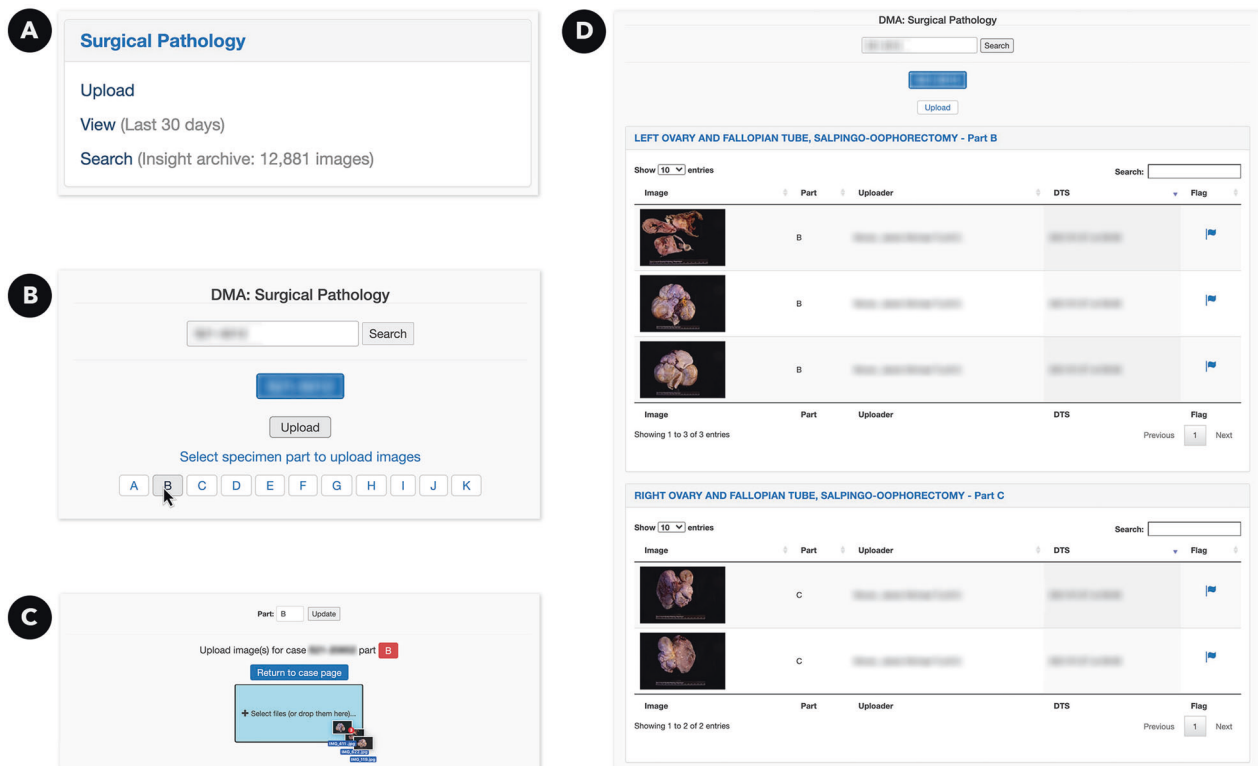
A

Surgical Pathology

Upload

View (Last 30 days)

Search (Insight archive: 12,881 images)

B

DMA: Surgical Pathology

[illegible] Search

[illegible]

Upload

Select specimen part to upload images

A B C D E F G H I J K

C

Part: B Update

Upload image(s) for case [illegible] part B

Return to case page

+ Select files (or drop them here)...

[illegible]

D

DMA: Surgical Pathology

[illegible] Search

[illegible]

Upload

LEFT OVARY AND FALLOPIAN TUBE, SALPINGO-OOPHORECTOMY - Part B

Show 10 entries

Search:

| Image | Part | Uploader | DTS | Flag |
|---|---|---|---|---|
| | B | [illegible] | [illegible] | |
| | B | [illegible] | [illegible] | |
| | B | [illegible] | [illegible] | |
| Image | Part | Uploader | DTS | Flag |

Showing 1 to 3 of 3 entries

Previous 1 Next

RIGHT OVARY AND FALLOPIAN TUBE, SALPINGO-OOPHORECTOMY - Part C

Show 10 entries

Search:

| Image | Part | Uploader | DTS | Flag |
|---|---|---|---|---|
| | C | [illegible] | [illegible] | |
| | C | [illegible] | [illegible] | |
| Image | Part | Uploader | DTS | Flag |

Showing 1 to 2 of 2 entries

Previous 1 Next